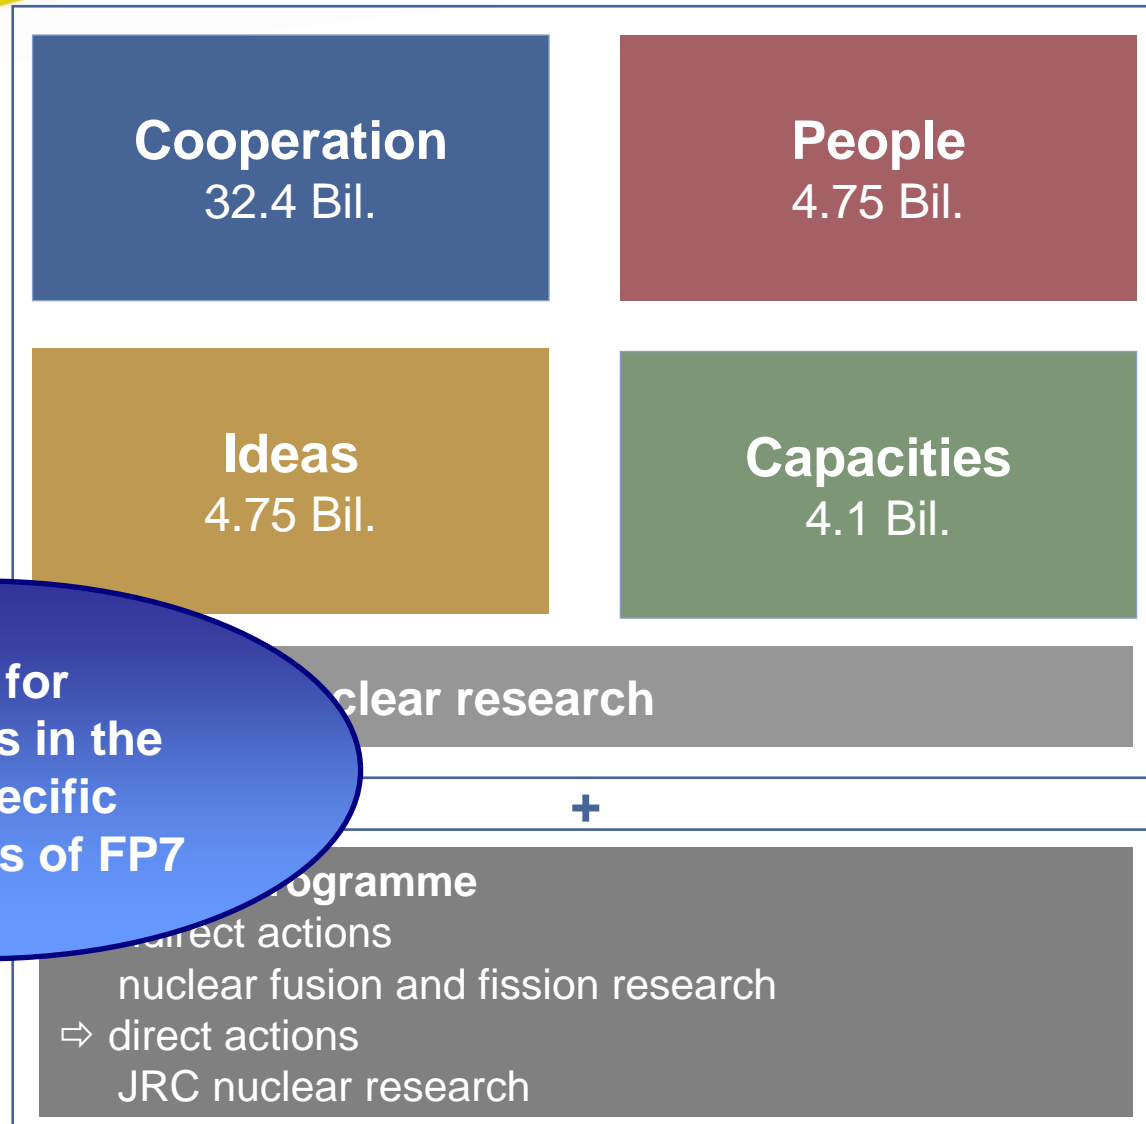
Cooperation
32.4 Bil.

People
4.75 Bil.

Ideas
4.75 Bil.

Capacities
4.1 Bil.

for
s in the
ecific
s of FP7

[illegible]clear research

+

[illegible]ogramme
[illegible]direct actions
nuclear fusion and fission research
⇨ direct actions
JRC nuclear research